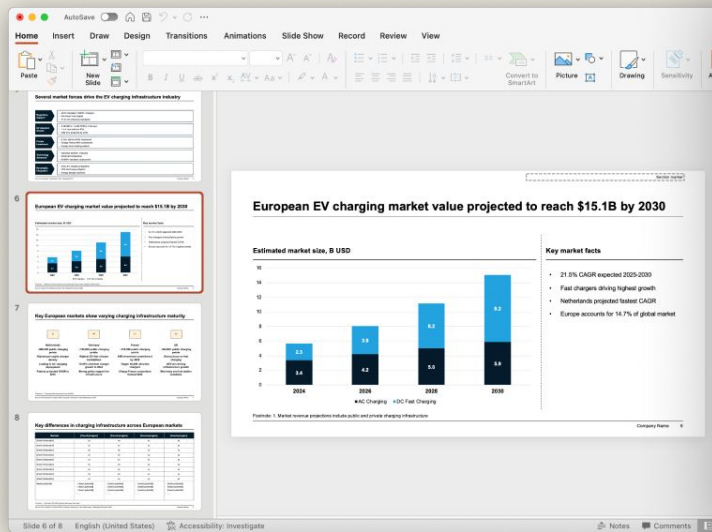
AutoSave

Home Insert Draw Design Transitions Animations Slide Show Record Review View

Paste New Slide Convert to SmartArt Picture Drawing Sensitivity

Several market forces drive the EV charging infrastructure industry

6

European EV charging market value projected to reach $15.1B by 2030

7

Key European markets show varying charging infrastructure maturity

8

Key differences in charging infrastructure across European markets

Section marker

European EV charging market value projected to reach $15.1B by 2030

Estimated market size, B USD

| | 2024 | 2026 | 2028 | 2030 |
|---|---|---|---|---|
| AC Charging | 3.4 | 4.2 | 5.0 | 5.9 |
| DC Fast Charging | 2.3 | 3.8 | 6.2 | 9.2 |

16
14
12
10
8
6
4
2
0

AC Charging DC Fast Charging

Key market facts

• 21.5% CAGR expected 2025-2030
• Fast chargers driving highest growth
• Netherlands projected fastest CAGR
• Europe accounts for 14.7% of global market

Footnote: 1. Market revenue projections include public and private charging infrastructure

Company Name 6

Slide 6 of 8 English (United States) Accessibility: Investigate Notes Comments